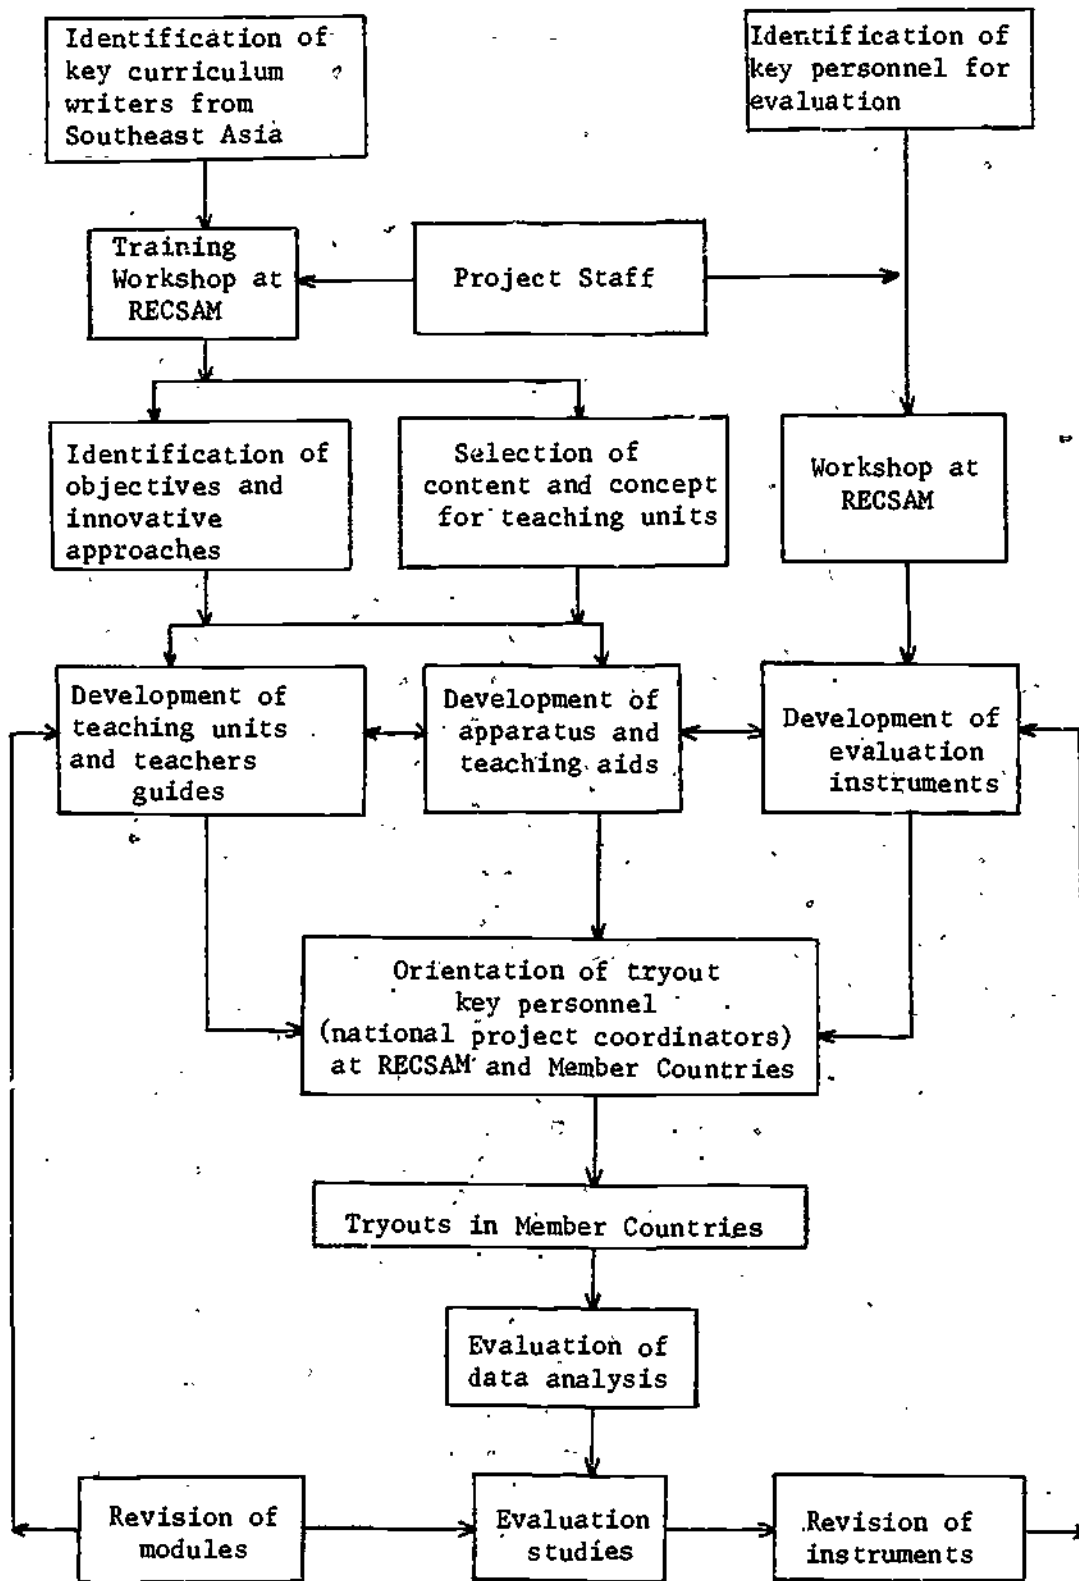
Identification of key curriculum writers from Southeast Asia

Identification of key personnel for evaluation

Training Workshop at RECSAM

Project Staff

Identification of objectives and innovative approaches

Selection of content and concept for teaching units

Workshop at RECSAM

Development of teaching units and teachers guides

Development of apparatus and teaching aids

Development of evaluation instruments

Orientation of tryout key personnel (national project coordinators) at RECSAM and Member Countries

Tryouts in Member Countries

Evaluation of data analysis

Revision of modules

Evaluation studies

Revision of instruments